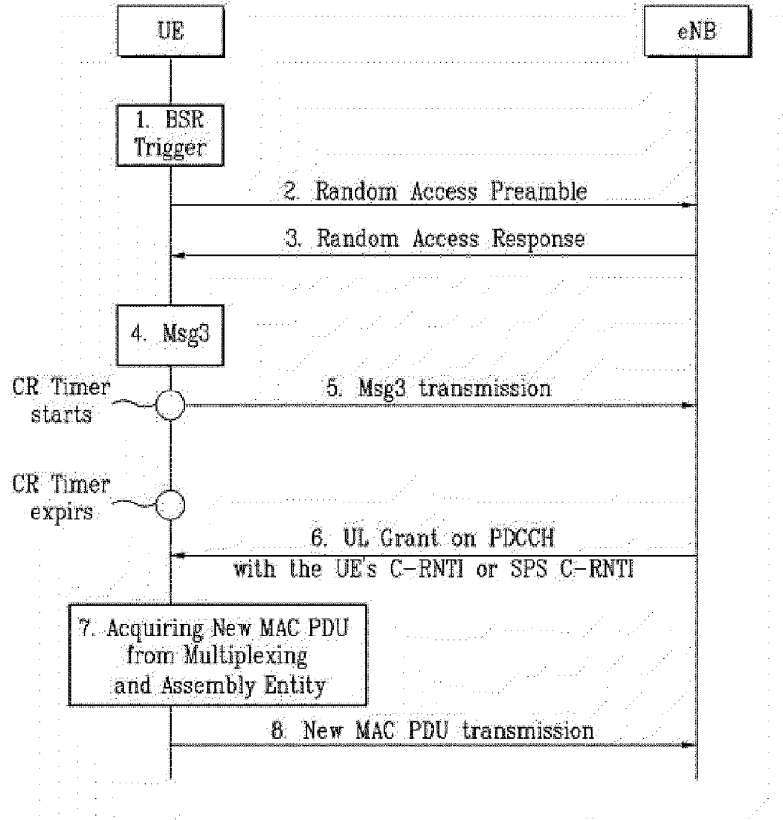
UE

eNB

1. BSR Trigger

2. Random Access Preamble

3. Random Access Response

4. Msg3

CR Timer starts

5. Msg3 transmission

CR Timer expirs

6. UL Grant on PDCCH with the UE's C-RNTI or SPS C-RNTI

7. Acquiring New MAC PDU from Multiplexing and Assembly Entity

8. New MAC PDU transmission